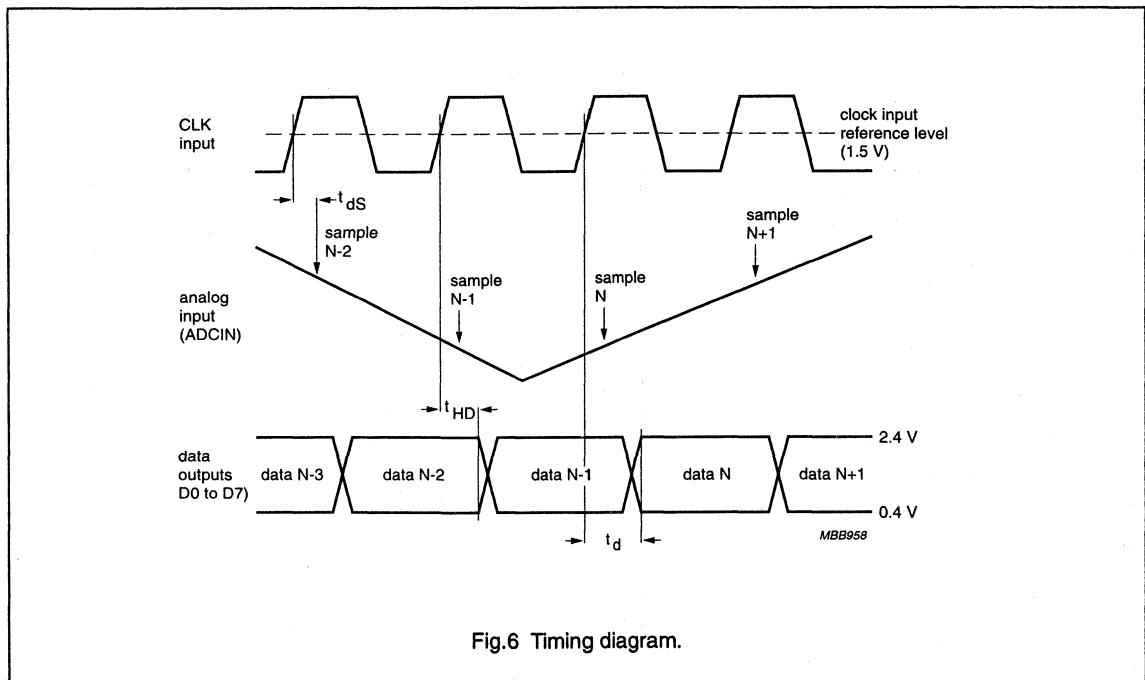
CLK input

clock input reference level (1.5 V)

$t_{dS}$

sample N-2

sample N-1

sample N

sample N+1

analog input (ADCIN)

$t_{HD}$

data outputs D0 to D7)

data N-3

data N-2

data N-1

data N

data N+1

2.4 V

0.4 V

$t_d$

MBB958

Fig.6 Timing diagram.